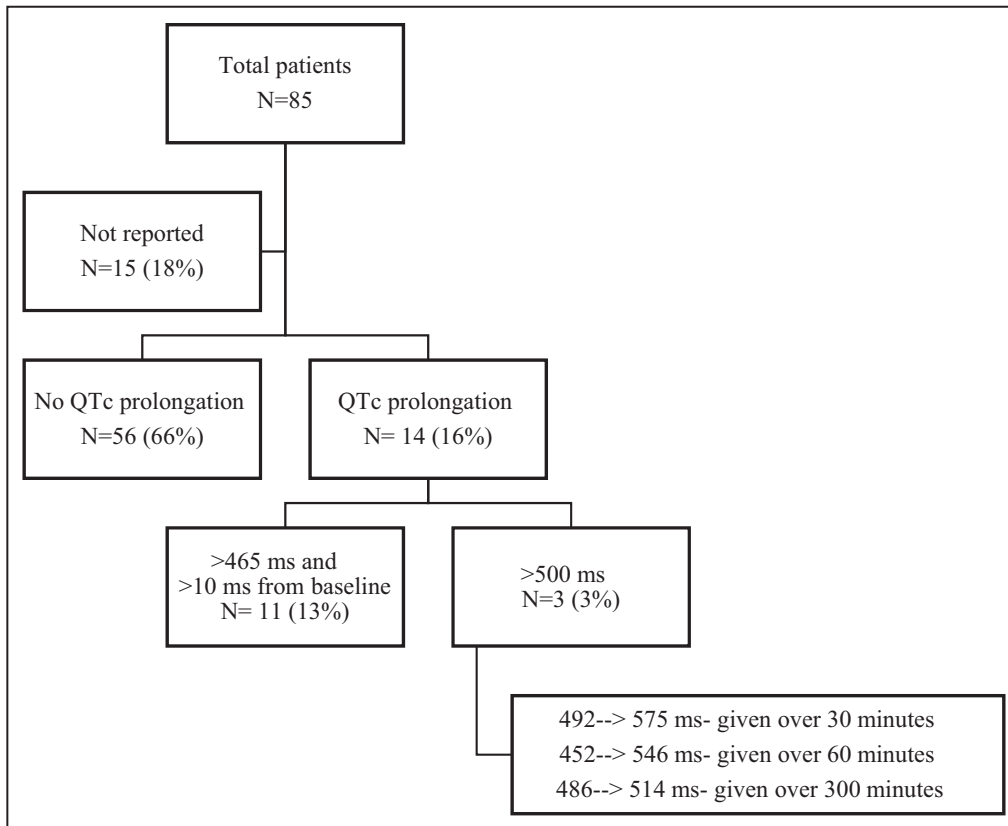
Total patients
N=85

Not reported
N=15 (18%)

No QTc prolongation
N=56 (66%)

QTc prolongation
N= 14 (16%)

>465 ms and
>10 ms from baseline
N= 11 (13%)

>500 ms
N=3 (3%)

492--> 575 ms- given over 30 minutes
452--> 546 ms- given over 60 minutes
486--> 514 ms- given over 300 minutes